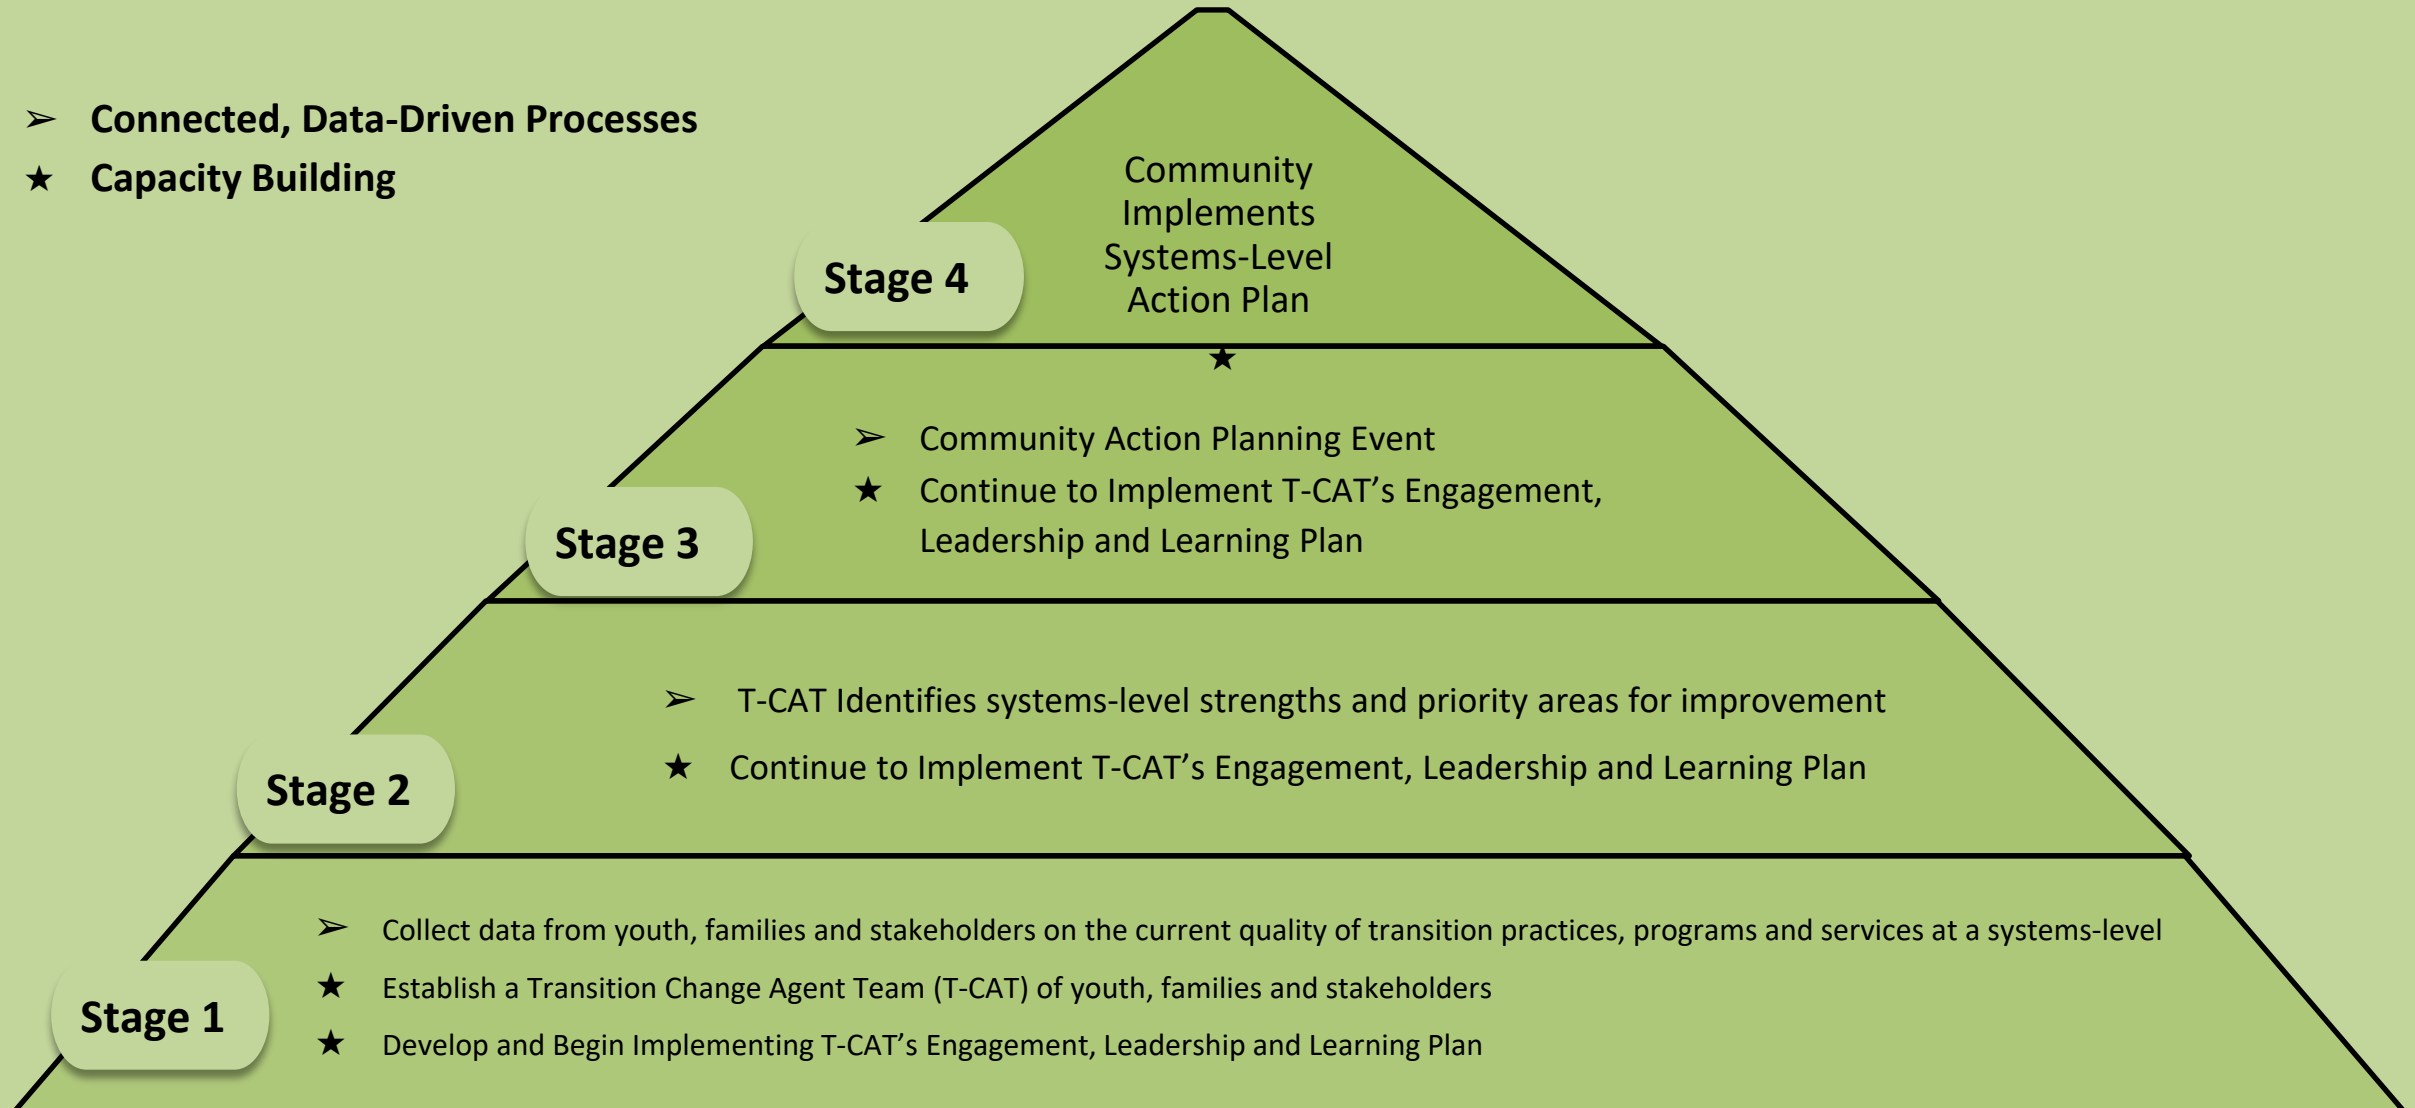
➢ Connected, Data-Driven Processes
★ Capacity Building

Stage 4

Community Implements Systems-Level Action Plan

★

Stage 3

➢ Community Action Planning Event
★ Continue to Implement T-CAT’s Engagement, Leadership and Learning Plan

Stage 2

➢ T-CAT Identifies systems-level strengths and priority areas for improvement
★ Continue to Implement T-CAT’s Engagement, Leadership and Learning Plan

Stage 1

➢ Collect data from youth, families and stakeholders on the current quality of transition practices, programs and services at a systems-level
★ Establish a Transition Change Agent Team (T-CAT) of youth, families and stakeholders
★ Develop and Begin Implementing T-CAT’s Engagement, Leadership and Learning Plan